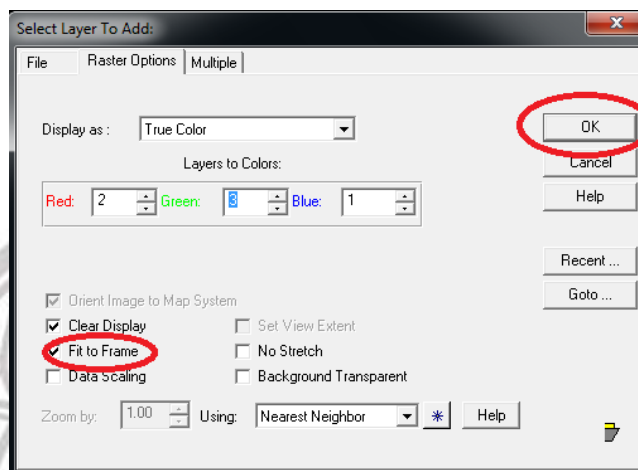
Select Layer To Add:

File | Raster Options | Multiple

Display as : True Color

Layers to Colors:

Red: 2 Green: 3 Blue: 1

OK

Cancel

Help

Recent ...

Goto ...

Orient Image to Map System

Clear Display

Set View Extent

Fit to Frame

No Stretch

Data Scaling

Background Transparent

Zoom by: 1.00 Using: Nearest Neighbor Help